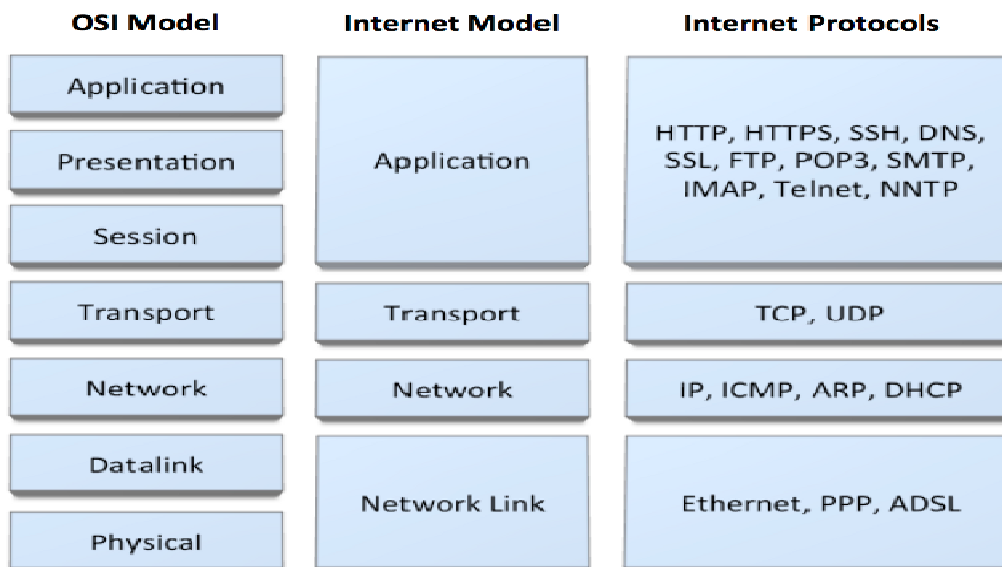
| OSI Model | Internet Model | Internet Protocols |
|---|---|---|
| Application | Application | HTTP, HTTPS, SSH, DNS, SSL, FTP, POP3, SMTP, IMAP, Telnet, NNTP |
| Presentation | | |
| Session | | |
| Transport | Transport | TCP, UDP |
| Network | Network | IP, ICMP, ARP, DHCP |
| Datalink | Network Link | Ethernet, PPP, ADSL |
| Physical | | |